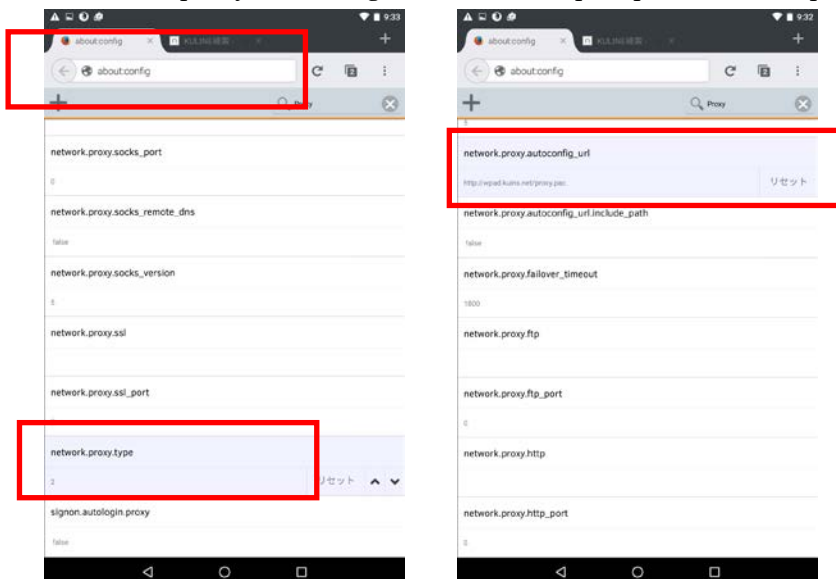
9:33

about:config

KULINE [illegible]

about:config

Proxy

network.proxy.socks_port

0

network.proxy.socks_remote_dns

false

network.proxy.socks_version

5

network.proxy.ssl

network.proxy.ssl_port

network.proxy.type

2

リセット

signon.autologin.proxy

false

9:32

about:config

KULINE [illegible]

about:config

Proxy

network.proxy.autoconfig_url

http://wpad.kuins.net/proxy.pac

リセット

network.proxy.autoconfig_url.include_path

false

network.proxy.failover_timeout

1800

network.proxy.ftp

network.proxy.ftp_port

0

network.proxy.http

network.proxy.http_port

0